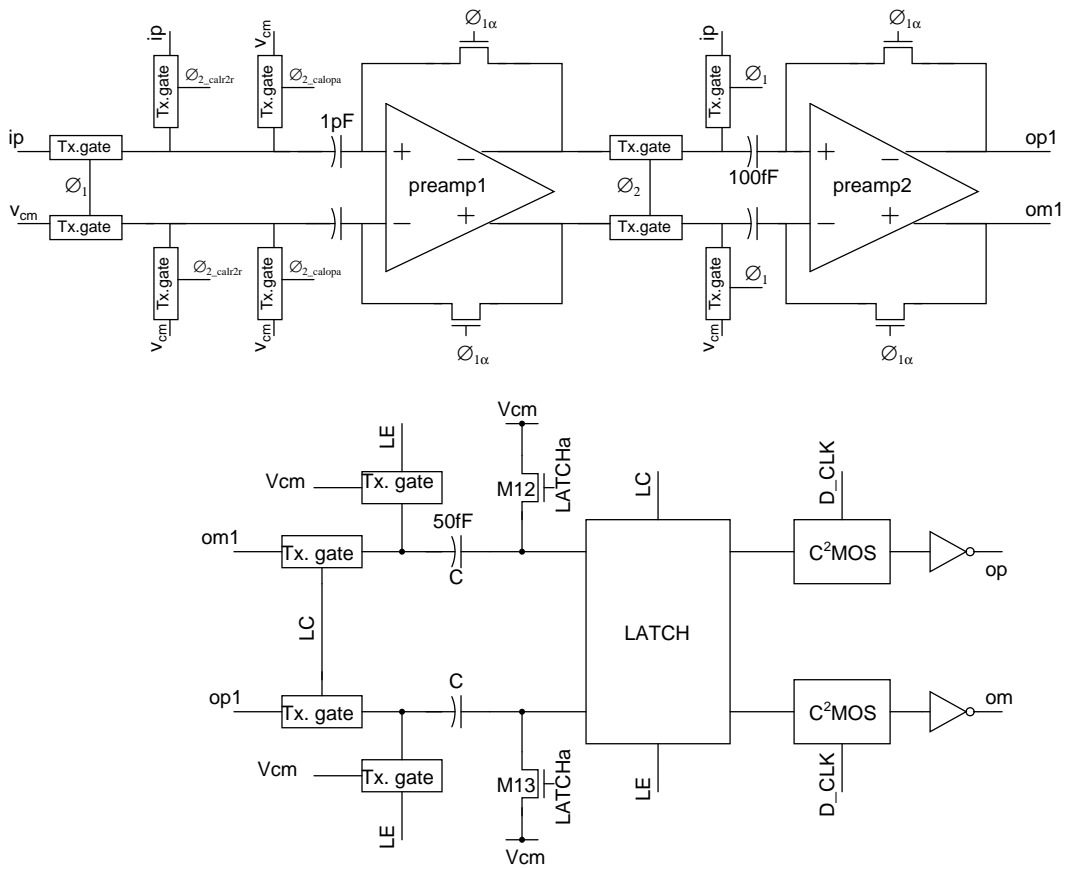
ip
Tx.gate
$\varnothing_{2\_calr2r}$
$v_{cm}$
Tx.gate
$\varnothing_{2\_calopa}$
$\varnothing_{1\alpha}$
ip
Tx.gate
$\varnothing_1$
$\varnothing_{1\alpha}$
ip
Tx.gate
1pF
+
−
preamp1
−
+
Tx.gate
$\varnothing_2$
Tx.gate
100fF
+
−
preamp2
−
+
op1
om1
$\varnothing_1$
$v_{cm}$
Tx.gate
Tx.gate
$\varnothing_{2\_calr2r}$
Tx.gate
$\varnothing_{2\_calopa}$
$v_{cm}$
$v_{cm}$
Tx.gate
$\varnothing_1$
$v_{cm}$
$\varnothing_{1\alpha}$
$\varnothing_{1\alpha}$

Vcm
LE
Vcm
Tx. gate
M12
LATCHa
LC
D_CLK
50fF
om1
Tx. gate
C
$C^2MOS$
op
LC
LATCH
C
op1
Tx. gate
$C^2MOS$
om
Vcm
Tx. gate
M13
LATCHa
LE
D_CLK
LE
Vcm